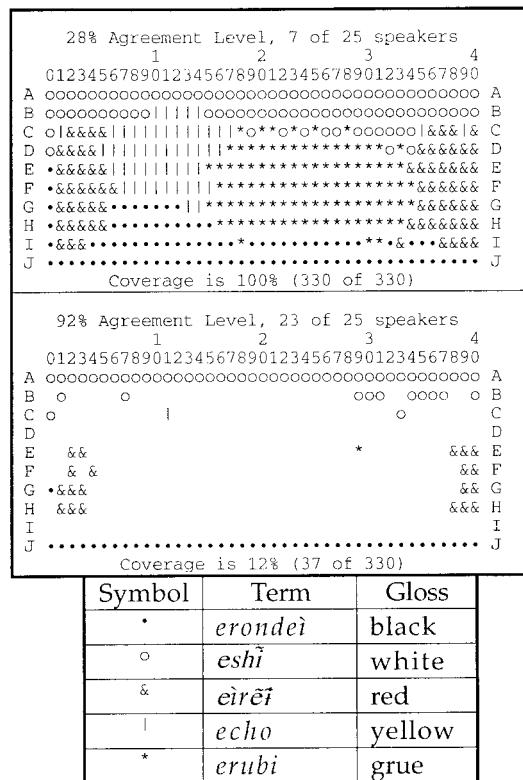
28% Agreement Level, 7 of 25 speakers
1 2 3 4
01234567890123456789012345678901234567890
A ooooooooooooooooooooooooooooooooooooooooo A
B oooooooooo||||oooooooooooooooooooooooooo B
C o|&&&&||||||||||||*o**o*oo*oooooo|&&&|& C
D o&&&&||||||||||||***************o*o&&&&& D
E •&&&&&|||||||||*******************&&&&&& E
F •&&&&&&||||||||*******************&&&&&& F
G •&&&&&•••••••||********************&&&&& G
H •&&&&&••••••••*********************&&&&& H
I •&&&•••••••••••••*•••••••••••••**•&•••&&&& I
J ••••••••••••••••••••••••••••••••••••••••• J
Coverage is 100% (330 of 330)

92% Agreement Level, 23 of 25 speakers
1 2 3 4
01234567890123456789012345678901234567890
A ooooooooooooooooooooooooooooooooooooooooo A
B o o ooo oooo o B
C o | o C
D D
E && * &&& E
F & & && F
G •&&& && G
H &&& &&& H
I I
J ••••••••••••••••••••••••••••••••••••••••• J
Coverage is 12% (37 of 330)

| Symbol | Term | Gloss |
|---|---|---|
| • | *erondeì* | black |
| o | *eshĩ* | white |
| & | *eìrẽĩ* | red |
| \| | *echo* | yellow |
| * | *erubi* | grue |